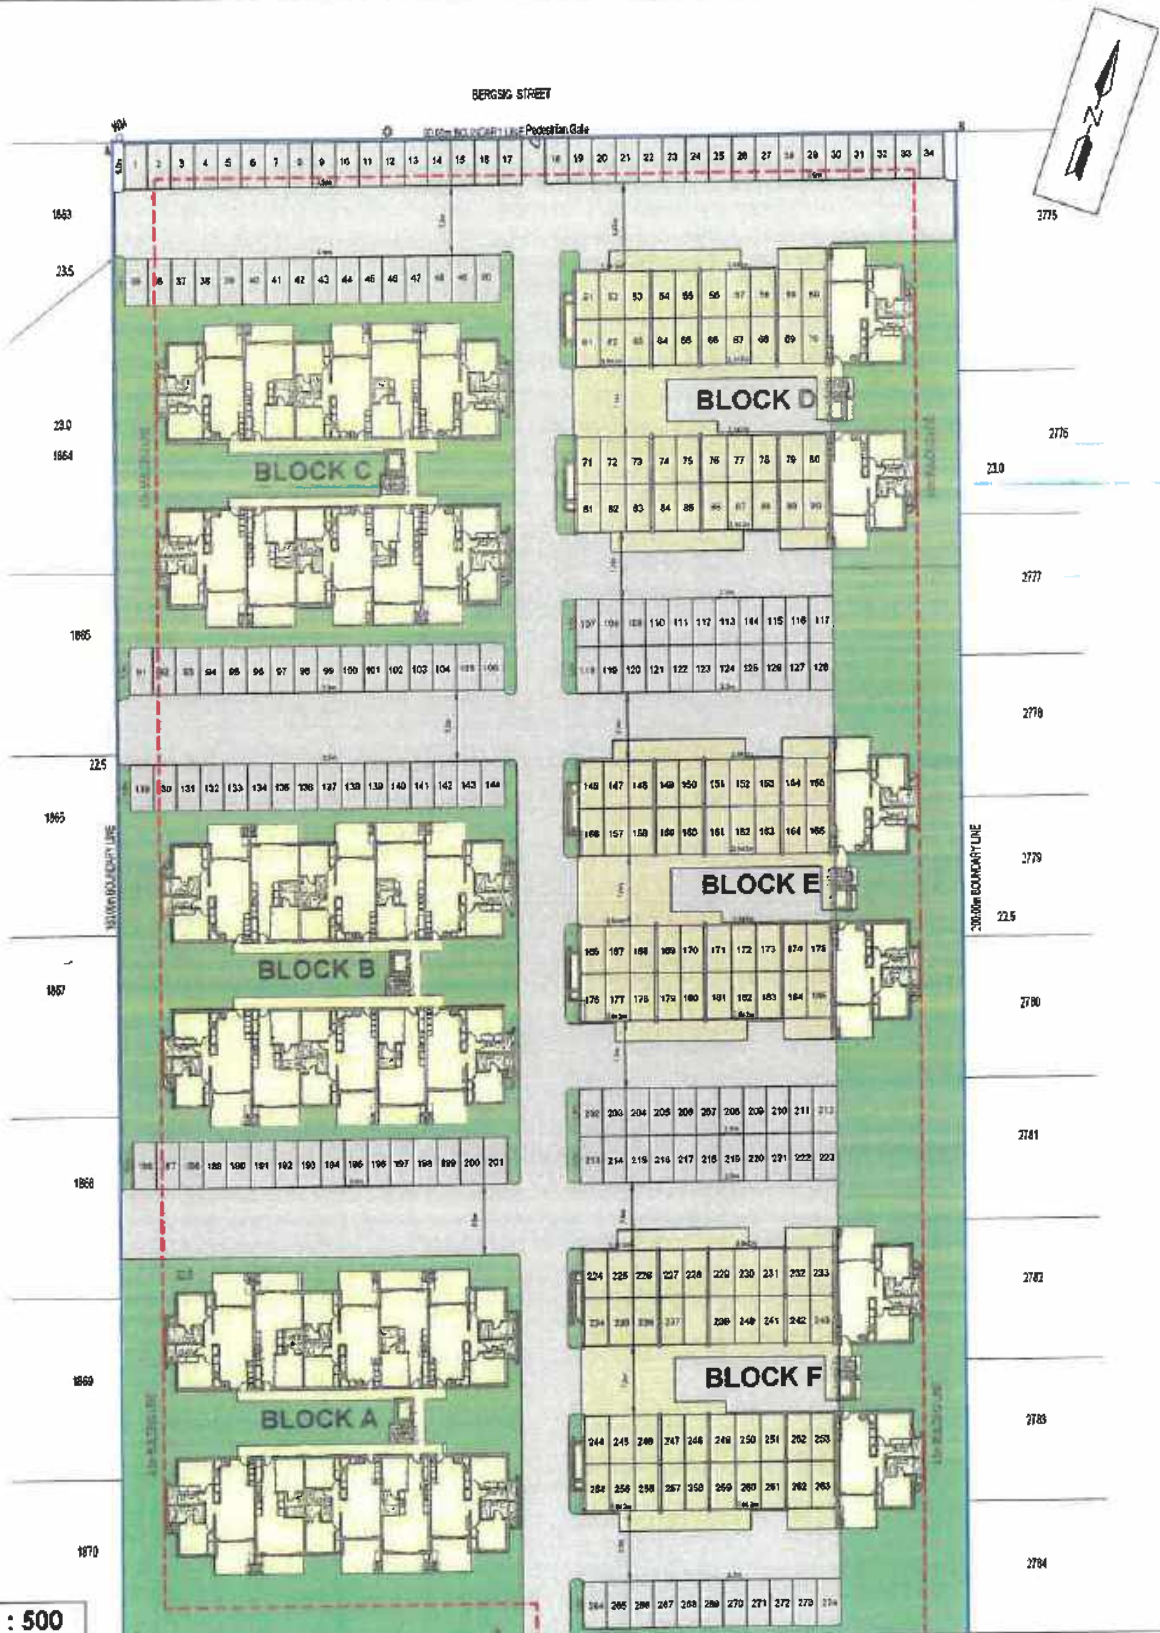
BERGSIG STREET

N

30.00m BOUNDARY LINE Pedestrian Gate

1 2 3 4 5 6 7 8 9 10 11 12 13 14 15 16 17 18 19 20 21 22 23 24 25 26 27 28 29 30 31 32 33 34

1863

2775

23.5

35 36 37 38 39 40 41 42 43 44 45 46 47 48 49 50

51 52 53 54 55 56 57 58 59 60

61 62 63 64 65 66 67 68 69 70

BLOCK D

23.0

1864

2776

BLOCK C

23.0

71 72 73 74 75 76 77 78 79 80

81 82 83 84 85 86 87 88 89 90

2777

107 108 109 110 111 112 113 114 115 116 117

118 119 120 121 122 123 124 125 126 127 128

1865

91 92 93 94 95 96 97 98 99 100 101 102 103 104 105 106

2778

22.5

129 130 131 132 133 134 135 136 137 138 139 140 141 142 143 144

145 147 148 149 150 151 152 153 154 155

156 157 158 159 160 161 162 163 164 165

1866

2779

BLOCK E

180.00m BOUNDARY LINE

200.00m BOUNDARY LINE

22.5

BLOCK B

166 167 168 169 170 171 172 173 174 175

176 177 178 179 180 181 182 183 184 185

1867

2780

202 203 204 205 206 207 208 209 210 211 212

213 214 215 216 217 218 219 220 221 222 223

2781

186 187 188 189 190 191 192 193 194 195 196 197 198 199 200 201

1868

224 225 226 227 228 229 230 231 232 233

234 235 236 237 238 239 240 241 242 243

2782

BLOCK F

1869

2783

BLOCK A

244 245 246 247 248 249 250 251 252 253

254 255 256 257 258 259 260 261 262 263

1870

2784

264 265 266 267 268 269 270 271 272 273 274

: 500